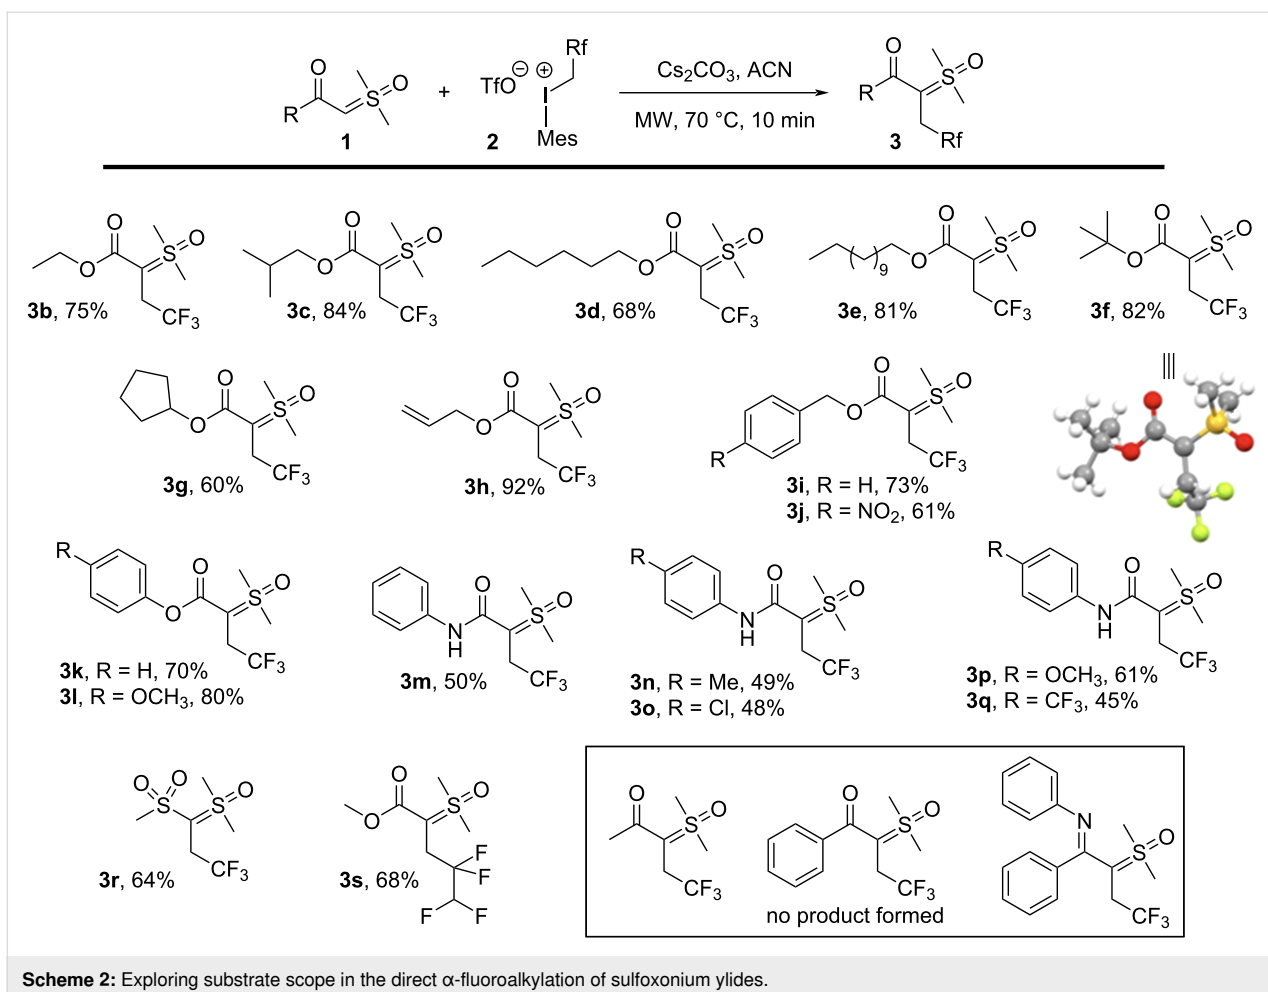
O
R
S
O
1
+
TfO$^{\ominus}$ $^{\oplus}$
Rf
I
Mes
2
$Cs_2CO_3$, ACN
MW, 70 °C, 10 min
O
R
S
O
Rf
3

3b, 75% $CF_3$
3c, 84% $CF_3$
3d, 68% $CF_3$
9
3e, 81% $CF_3$
3f, 82% $CF_3$

3g, 60% $CF_3$
3h, 92% $CF_3$
R
3i, R = H, 73%
3j, R = $NO_2$, 61% $CF_3$

R
3k, R = H, 70%
3l, R = $OCH_3$, 80% $CF_3$
N H
3m, 50% $CF_3$
R
N H
3n, R = Me, 49%
3o, R = Cl, 48% $CF_3$
R
N H
3p, R = $OCH_3$, 61%
3q, R = $CF_3$, 45% $CF_3$

3r, 64% $CF_3$
F F F F
3s, 68%

$CF_3$ $CF_3$ N $CF_3$
no product formed

Scheme 2: Exploring substrate scope in the direct α-fluoroalkylation of sulfoxonium ylides.